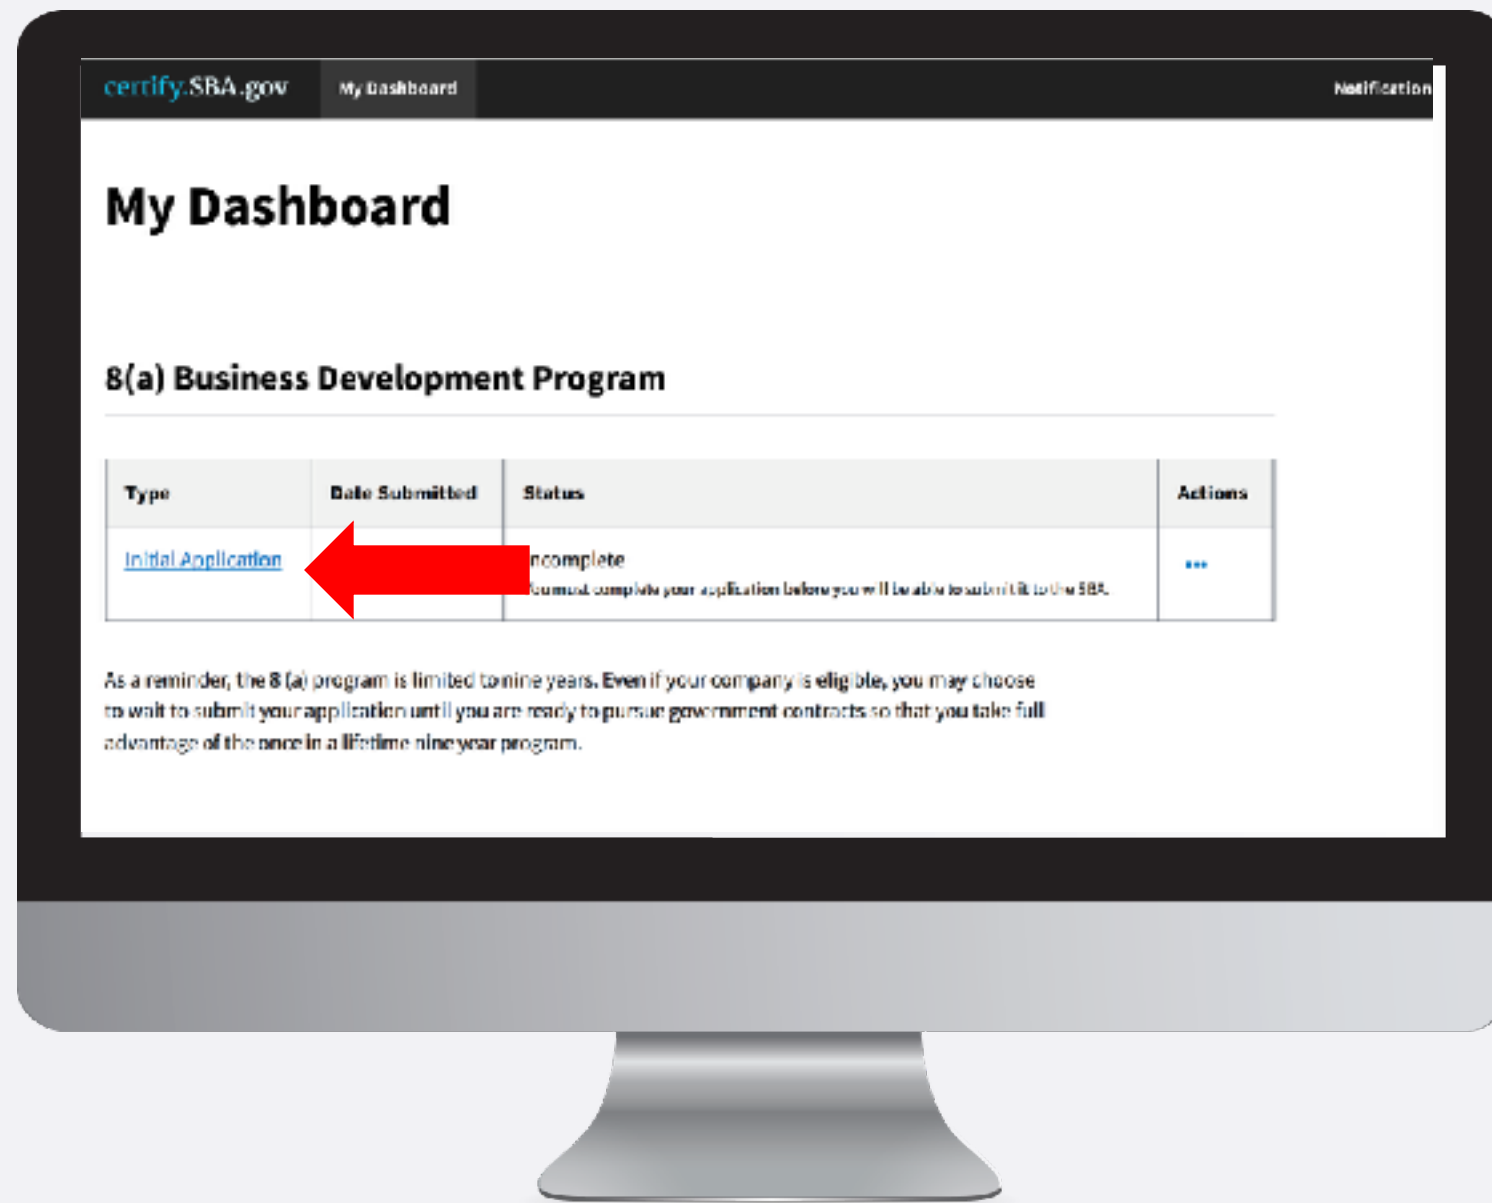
certify.SBA.gov My Dashboard Notification

My Dashboard

8(a) Business Development Program

| Type | Date Submitted | Status | Actions |
|---|---|---|---|
| Initial Application | | ncomplete<br>You must complete your application before you will be able to submit it to the SBA. | ••• |

As a reminder, the 8 (a) program is limited to nine years. Even if your company is eligible, you may choose to wait to submit your application until you are ready to pursue government contracts so that you take full advantage of the once in a lifetime nine year program.